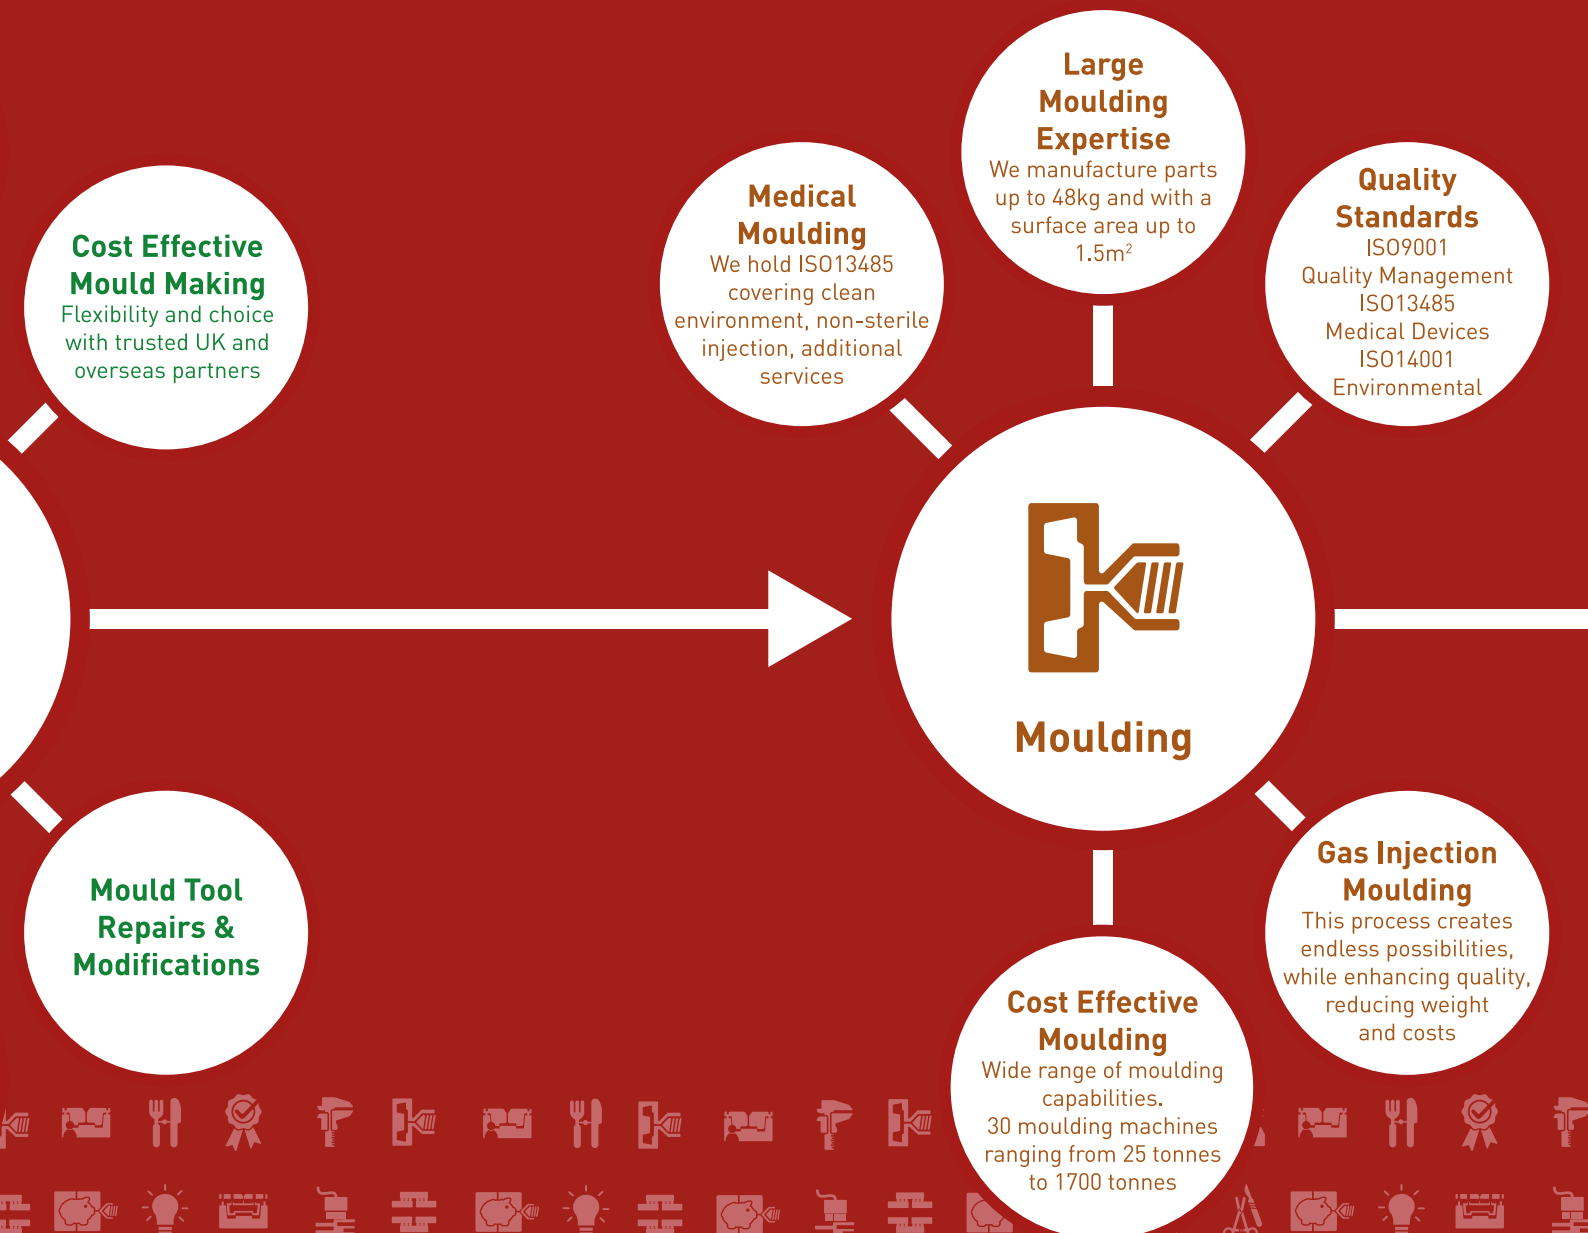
Cost Effective Mould Making
Flexibility and choice with trusted UK and overseas partners

Medical Moulding
We hold ISO13485 covering clean environment, non-sterile injection, additional services

Large Moulding Expertise
We manufacture parts up to 48kg and with a surface area up to 1.5m$^2$

Quality Standards
ISO9001
Quality Management
ISO13485
Medical Devices
ISO14001
Environmental

Moulding

Mould Tool Repairs & Modifications

Gas Injection Moulding
This process creates endless possibilities, while enhancing quality, reducing weight and costs

Cost Effective Moulding
Wide range of moulding capabilities.
30 moulding machines ranging from 25 tonnes to 1700 tonnes